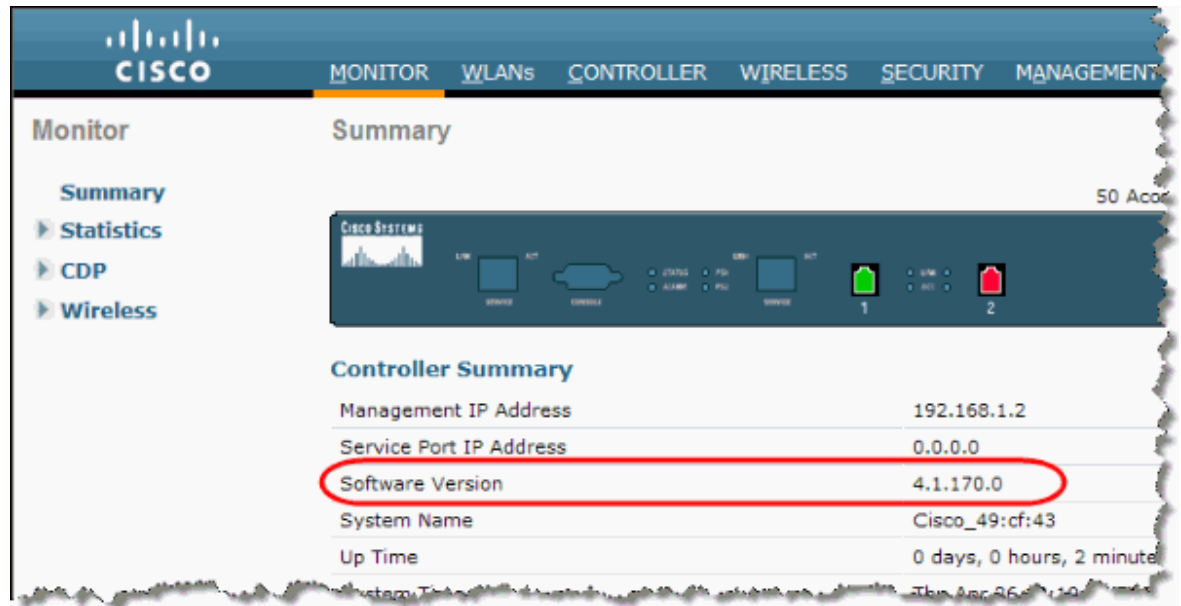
CISCO

MONITOR WLANs CONTROLLER WIRELESS SECURITY MANAGEMENT

Monitor

Summary

Statistics

CDP

Wireless

Summary

50 Acc

CISCO SYSTEMS

1

2

Controller Summary

| | |
|---|---|
| Management IP Address | 192.168.1.2 |
| Service Port IP Address | 0.0.0.0 |
| Software Version | 4.1.170.0 |
| System Name | Cisco_49:cf:43 |
| Up Time | 0 days, 0 hours, 2 minute |
| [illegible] | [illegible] |